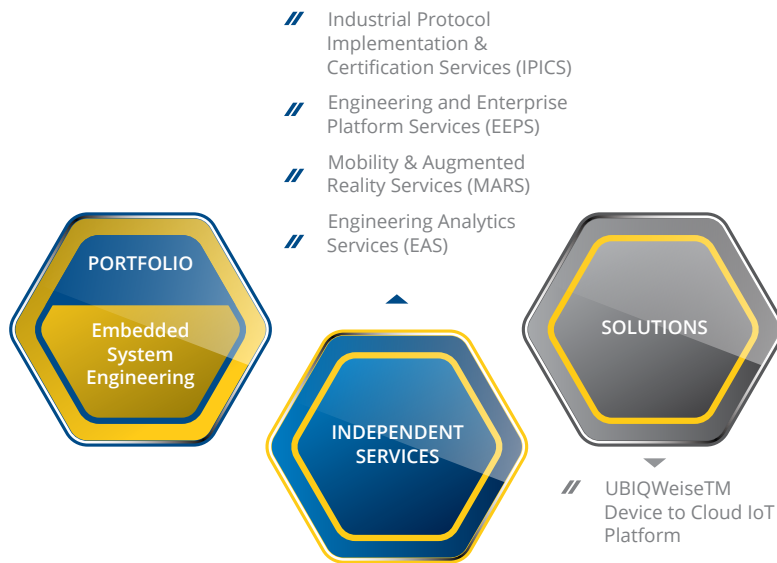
Industrial Protocol Implementation & Certification Services (IPICS)

Engineering and Enterprise Platform Services (EEPS)

Mobility & Augmented Reality Services (MARS)

Engineering Analytics Services (EAS)

PORTFOLIO

Embedded System Engineering

INDEPENDENT SERVICES

SOLUTIONS

UBIQWeiseTM Device to Cloud IoT Platform